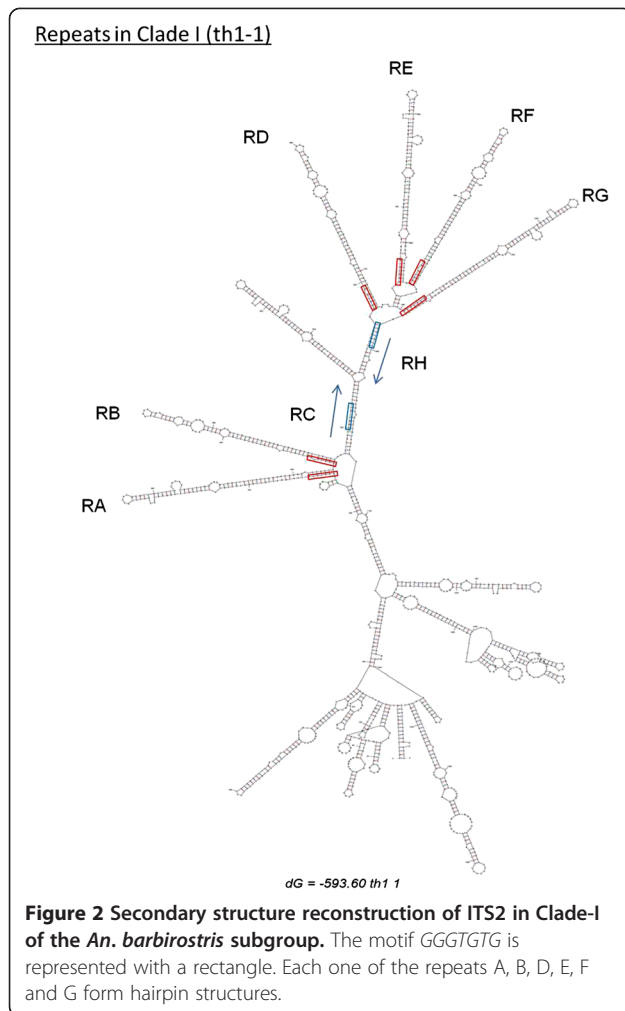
Repeats in Clade I (th1-1)

RE

RF

RD

RG

RH

RC

RB

RA

dG = -593.60 th1 1

**Figure 2 Secondary structure reconstruction of ITS2 in Clade-I of the *An. barbirostris* subgroup.** The motif *GGGTGTG* is represented with a rectangle. Each one of the repeats A, B, D, E, F and G form hairpin structures.